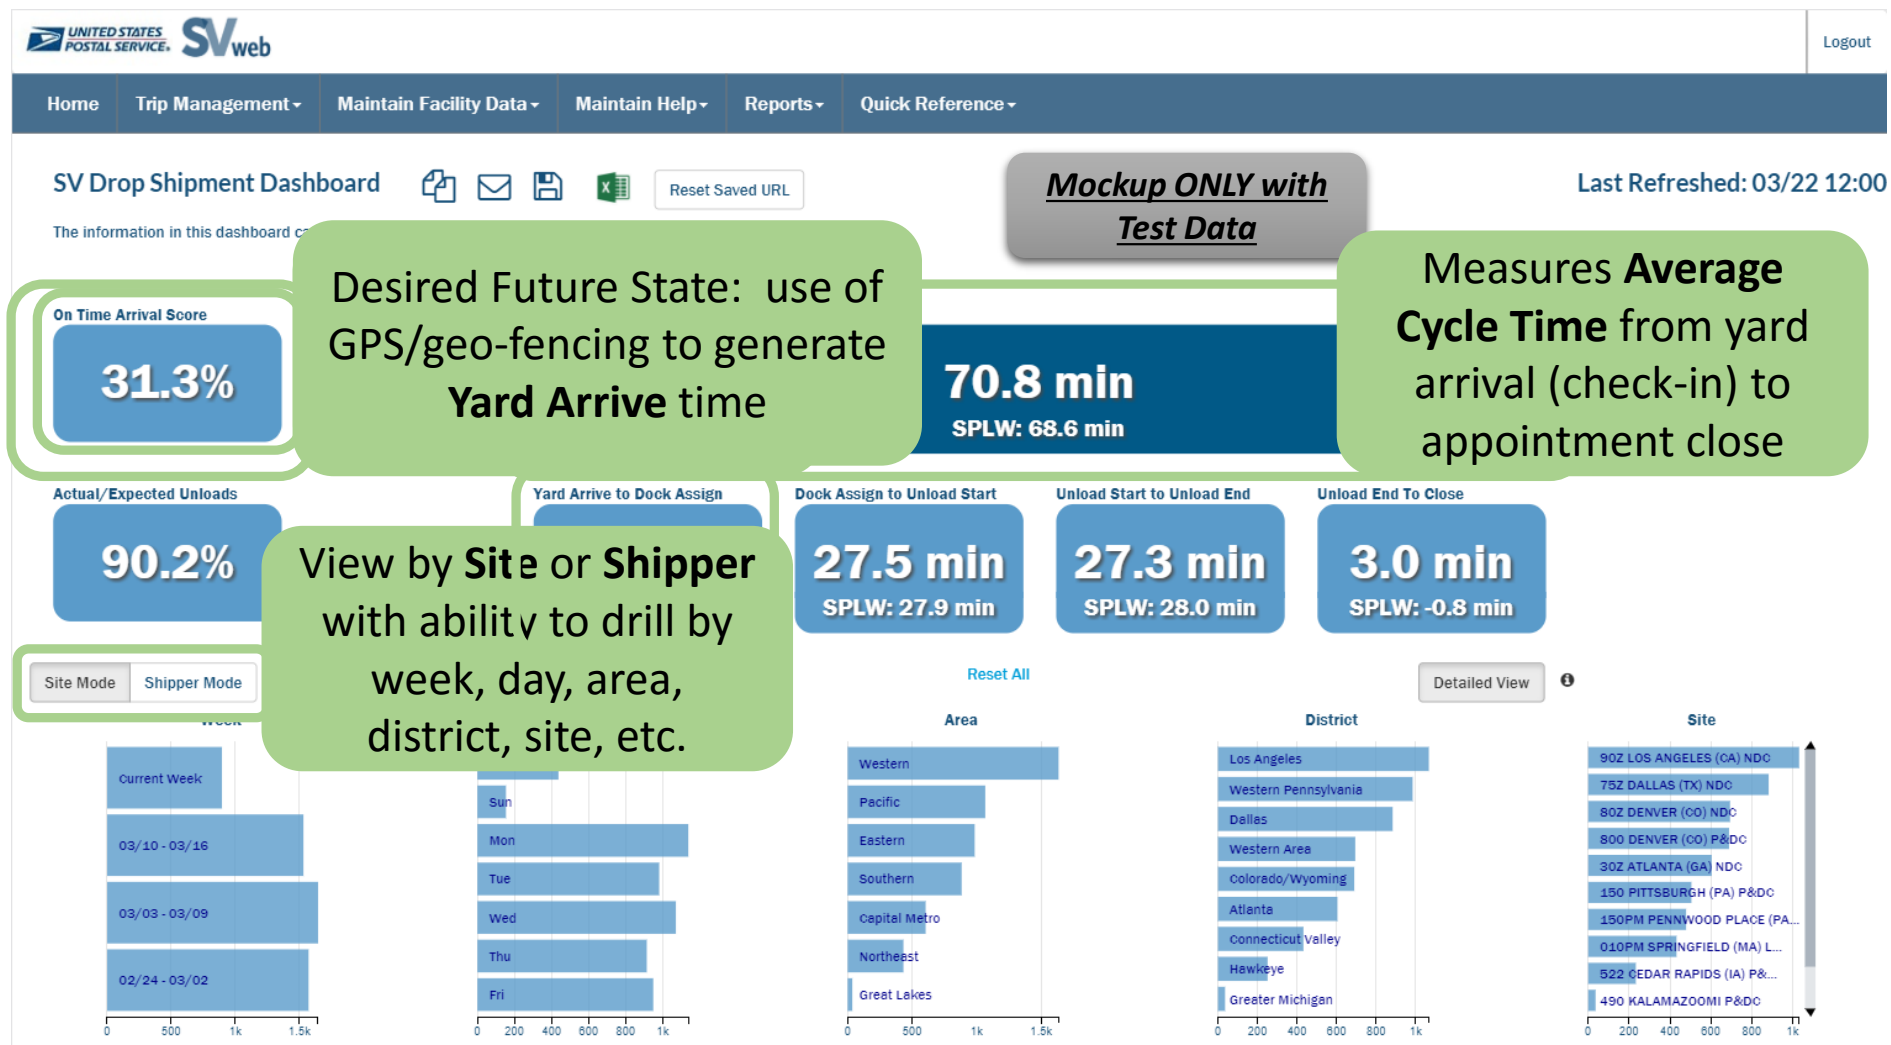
UNITED STATES POSTAL SERVICE. SVweb

Logout

Home Trip Management Maintain Facility Data Maintain Help Reports Quick Reference

SV Drop Shipment Dashboard

Reset Saved URL

Mockup ONLY with Test Data

Last Refreshed: 03/22 12:00

The information in this dashboard c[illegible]

Desired Future State: use of GPS/geo-fencing to generate **Yard Arrive** time

Measures **Average Cycle Time** from yard arrival (check-in) to appointment close

On Time Arrival Score

31.3%

70.8 min

SPLW: 68.6 min

Actual/Expected Unloads

90.2%

Yard Arrive to Dock Assign

Dock Assign to Unload Start

27.5 min

SPLW: 27.9 min

Unload Start to Unload End

27.3 min

SPLW: 28.0 min

Unload End To Close

3.0 min

SPLW: -0.8 min

View by **Site** or **Shipper** with ability to drill by week, day, area, district, site, etc.

Site Mode Shipper Mode

Reset All

Detailed View

Week

Current Week

03/10 - 03/16

03/03 - 03/09

02/24 - 03/02

0 500 1k 1.5k

Sun

Mon

Tue

Wed

Thu

Fri

0 200 400 600 800 1k

Area

Western

Pacific

Eastern

Southern

Capital Metro

Northeast

Great Lakes

0 500 1k 1.5k

District

Los Angeles

Western Pennsylvania

Dallas

Western Area

Colorado/Wyoming

Atlanta

Connecticut Valley

Hawkeye

Greater Michigan

0 200 400 600 800 1k

Site

90Z LOS ANGELES (CA) NDC

75Z DALLAS (TX) NDC

80Z DENVER (CO) NDC

800 DENVER (CO) P&DC

30Z ATLANTA (GA) NDC

150 PITTSBURGH (PA) P&DC

150PM PENNWOOD PLACE (PA...

010PM SPRINGFIELD (MA) L...

522 CEDAR RAPIDS (IA) P&...

490 KALAMAZOOMI P&DC

0 200 400 600 800 1k